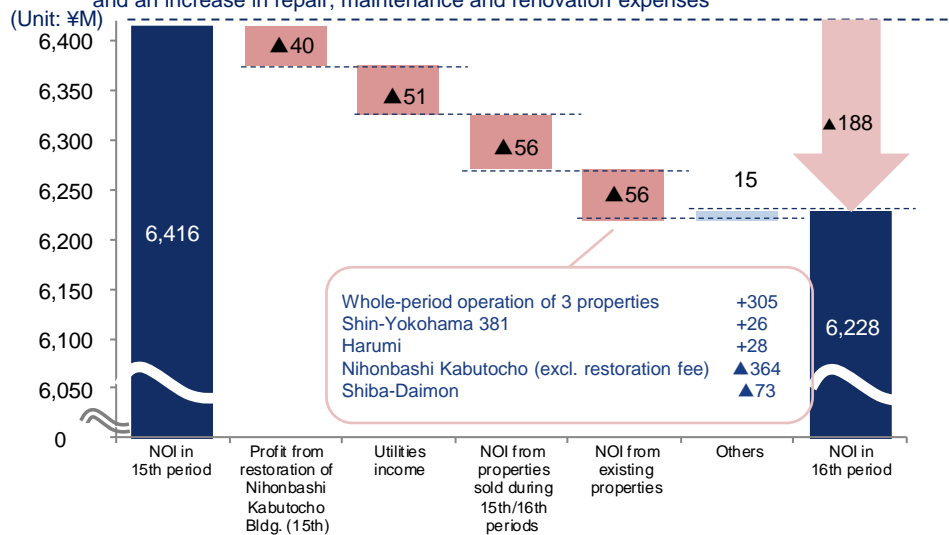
and an increase in repair, maintenance and renovation expenses

(Unit: ¥M)

6,400
6,350
6,300
6,250
6,200
6,150
6,100
6,050
0

6,416

▲40

▲51

▲56

▲56

15

▲188

6,228

| | |
|---|---|
| Whole-period operation of 3 properties | +305 |
| Shin-Yokohama 381 | +26 |
| Harumi | +28 |
| Nihonbashi Kabutocho (excl. restoration fee) | ▲364 |
| Shiba-Daimon | ▲73 |

NOI in 15th period

Profit from restoration of Nihonbashi Kabutocho Bldg. (15th)

Utilities income

NOI from properties sold during 15th/16th periods

NOI from existing properties

Others

NOI in 16th period